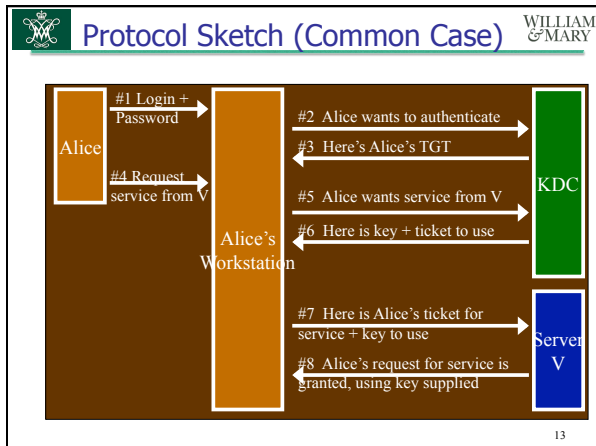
Protocol Sketch (Common Case)

WILLIAM &MARY

Alice

#1 Login + Password

#4 Request service from V

Alice's Workstation

#2 Alice wants to authenticate

#3 Here's Alice's TGT

#5 Alice wants service from V

#6 Here is key + ticket to use

KDC

#7 Here is Alice's ticket for service + key to use

#8 Alice's request for service is granted, using key supplied

Server V

13